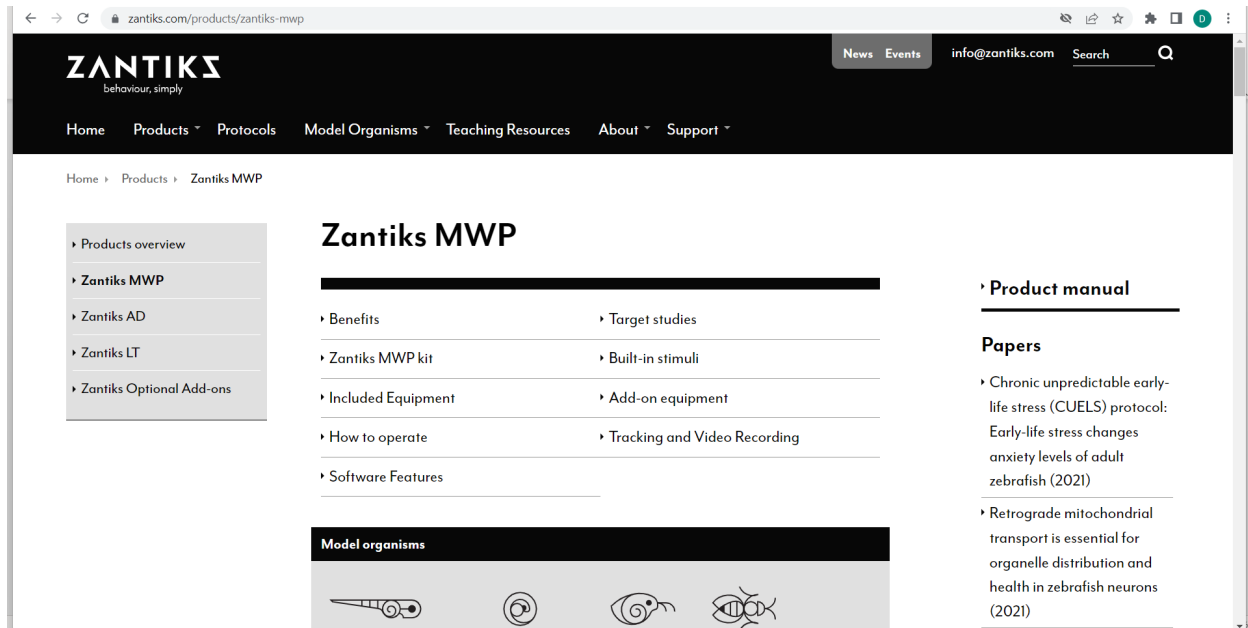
zantiks.com/products/zantiks-mwp

ZANTIKS
behaviour, simply

News Events info@zantiks.com Search

Home Products Protocols Model Organisms Teaching Resources About Support

Home Products Zantiks MWP

Products overview
Zantiks MWP
Zantiks AD
Zantiks LT
Zantiks Optional Add-ons

Zantiks MWP

Benefits
Target studies
Zantiks MWP kit
Built-in stimuli
Included Equipment
Add-on equipment
How to operate
Tracking and Video Recording
Software Features

Model organisms

Product manual

Papers

Chronic unpredictable early-life stress (CUELS) protocol: Early-life stress changes anxiety levels of adult zebrafish (2021)

Retrograde mitochondrial transport is essential for organelle distribution and health in zebrafish neurons (2021)